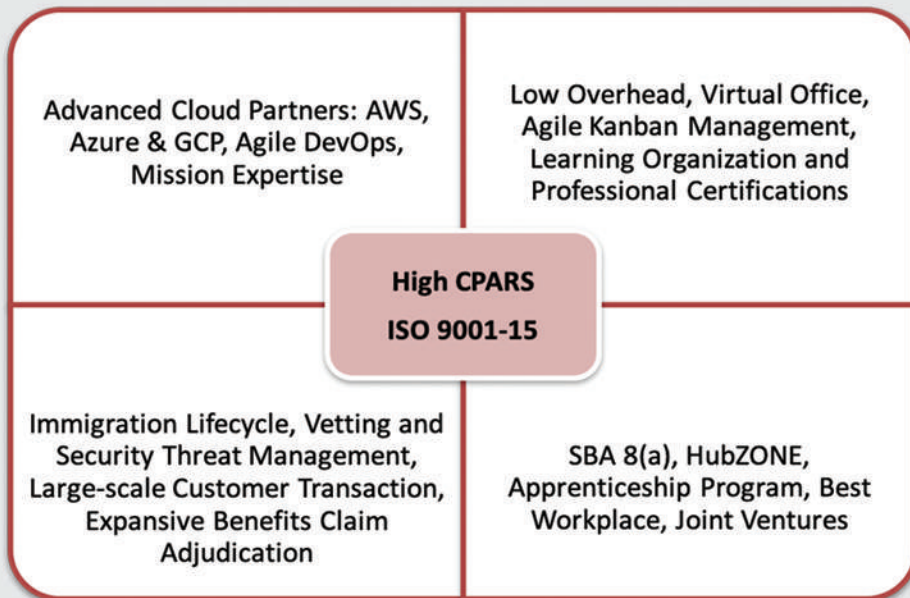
Advanced Cloud Partners: AWS, Azure & GCP, Agile DevOps, Mission Expertise

Low Overhead, Virtual Office, Agile Kanban Management, Learning Organization and Professional Certifications

High CPARS

ISO 9001-15

Immigration Lifecycle, Vetting and Security Threat Management, Large-scale Customer Transaction, Expansive Benefits Claim Adjudication

SBA 8(a), HubZONE, Apprenticeship Program, Best Workplace, Joint Ventures